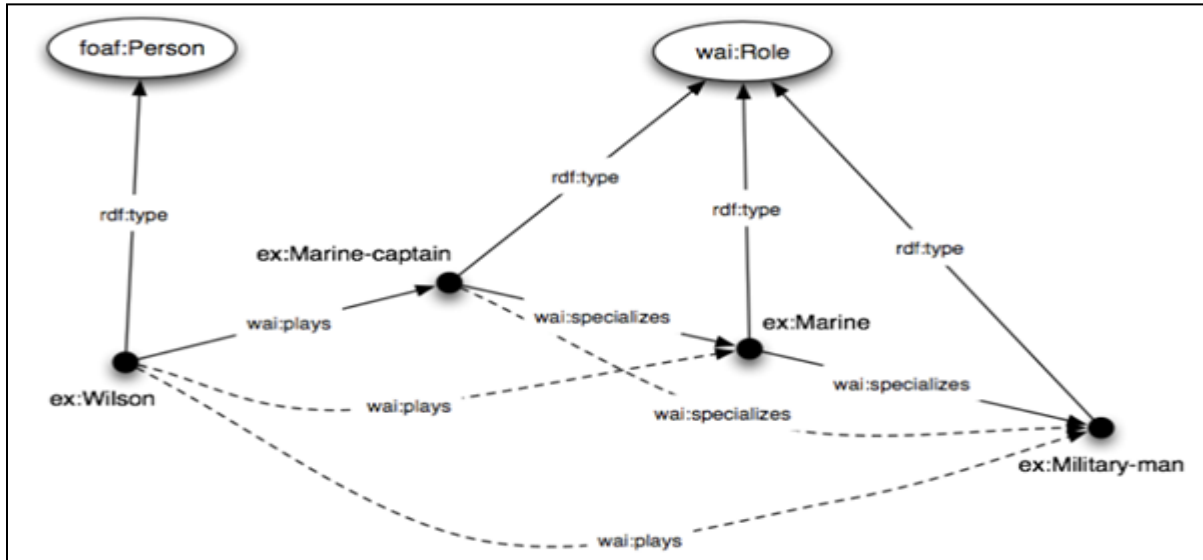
foaf:Person

wai:Role

rdf:type

rdf:type

rdf:type

rdf:type

ex:Marine-captain

wai:plays

wai:specializes

ex:Marine

ex:Wilson

wai:plays

wai:specializes

wai:specializes

ex:Military-man

wai:plays